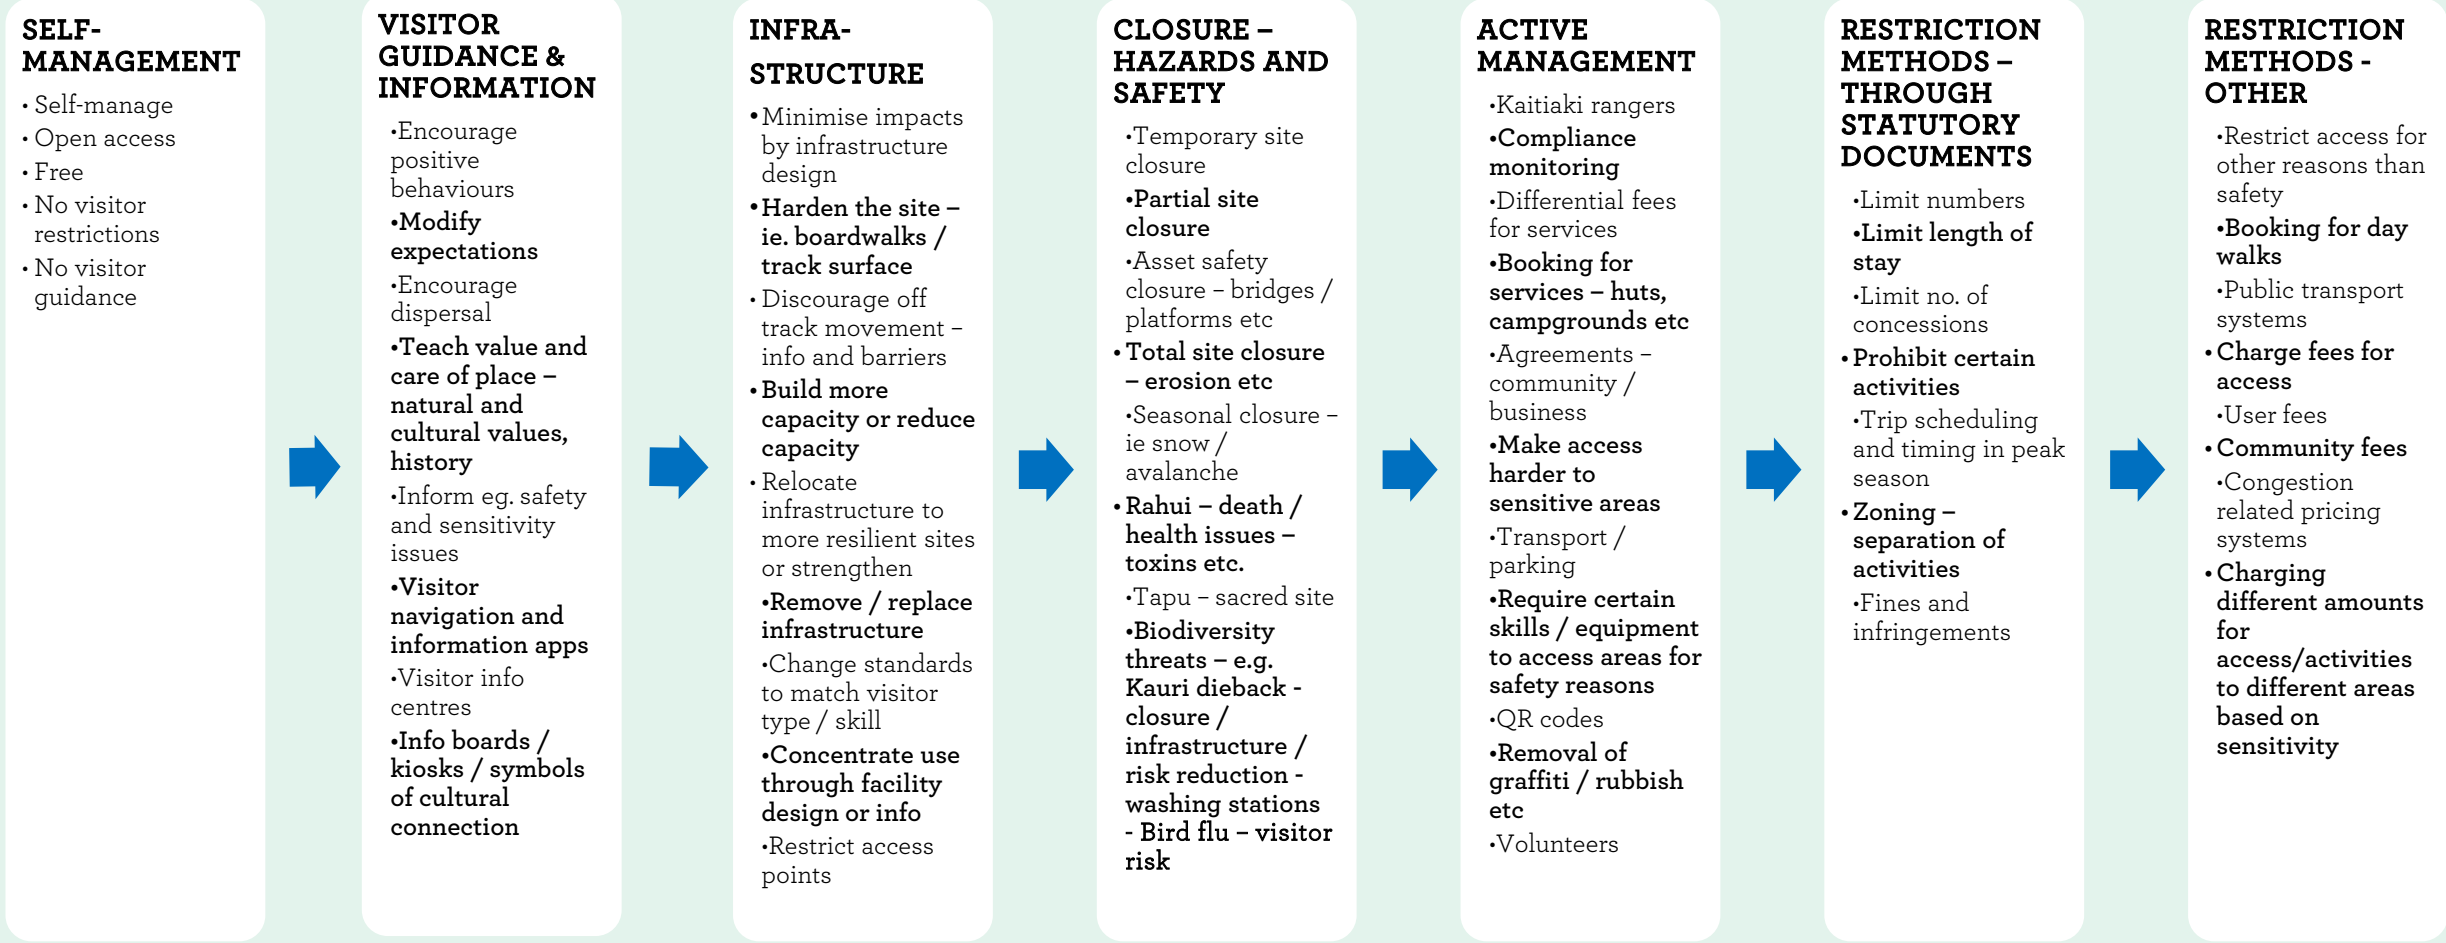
SELF-MANAGEMENT

• Self-manage
• Open access
• Free
• No visitor restrictions
• No visitor guidance

VISITOR GUIDANCE & INFORMATION

•Encourage positive behaviours
•Modify expectations
•Encourage dispersal
•Teach value and care of place – natural and cultural values, history
•Inform eg. safety and sensitivity issues
•Visitor navigation and information apps
•Visitor info centres
•Info boards / kiosks / symbols of cultural connection

INFRA-STRUCTURE

•Minimise impacts by infrastructure design
•Harden the site – ie. boardwalks / track surface
• Discourage off track movement – info and barriers
•Build more capacity or reduce capacity
• Relocate infrastructure to more resilient sites or strengthen
•Remove / replace infrastructure
•Change standards to match visitor type / skill
•Concentrate use through facility design or info
•Restrict access points

CLOSURE – HAZARDS AND SAFETY

•Temporary site closure
•Partial site closure
•Asset safety closure – bridges / platforms etc
• Total site closure – erosion etc
•Seasonal closure – ie snow / avalanche
• Rahui – death / health issues – toxins etc.
•Tapu – sacred site
•Biodiversity threats – e.g. Kauri dieback - closure / infrastructure / risk reduction - washing stations - Bird flu – visitor risk

ACTIVE MANAGEMENT

•Kaitiaki rangers
•Compliance monitoring
•Differential fees for services
•Booking for services – huts, campgrounds etc
•Agreements – community / business
•Make access harder to sensitive areas
•Transport / parking
•Require certain skills / equipment to access areas for safety reasons
•QR codes
•Removal of graffiti / rubbish etc
•Volunteers

RESTRICTION METHODS – THROUGH STATUTORY DOCUMENTS

•Limit numbers
•Limit length of stay
•Limit no. of concessions
• Prohibit certain activities
•Trip scheduling and timing in peak season
• Zoning – separation of activities
•Fines and infringements

RESTRICTION METHODS - OTHER

•Restrict access for other reasons than safety
•Booking for day walks
•Public transport systems
• Charge fees for access
•User fees
• Community fees
•Congestion related pricing systems
• Charging different amounts for access/activities to different areas based on sensitivity